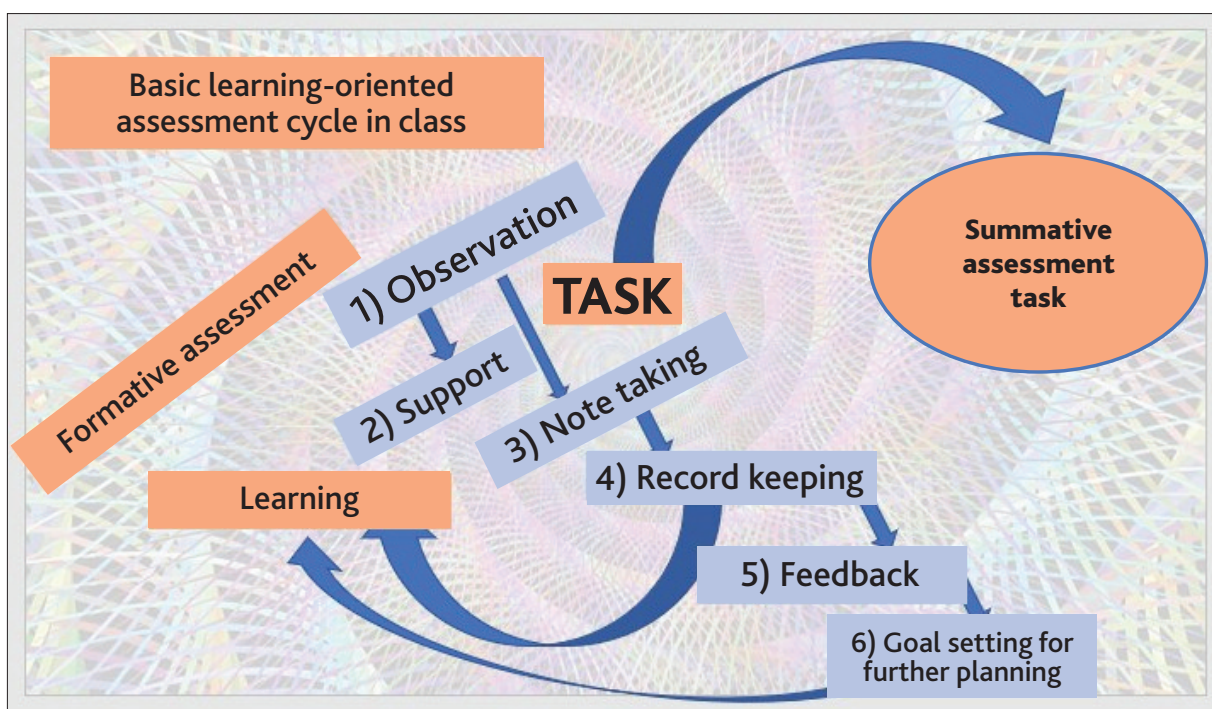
Basic learning-oriented assessment cycle in class

Formative assessment

1) Observation

TASK

Summative assessment task

2) Support

3) Note taking

4) Record keeping

Learning

5) Feedback

6) Goal setting for further planning